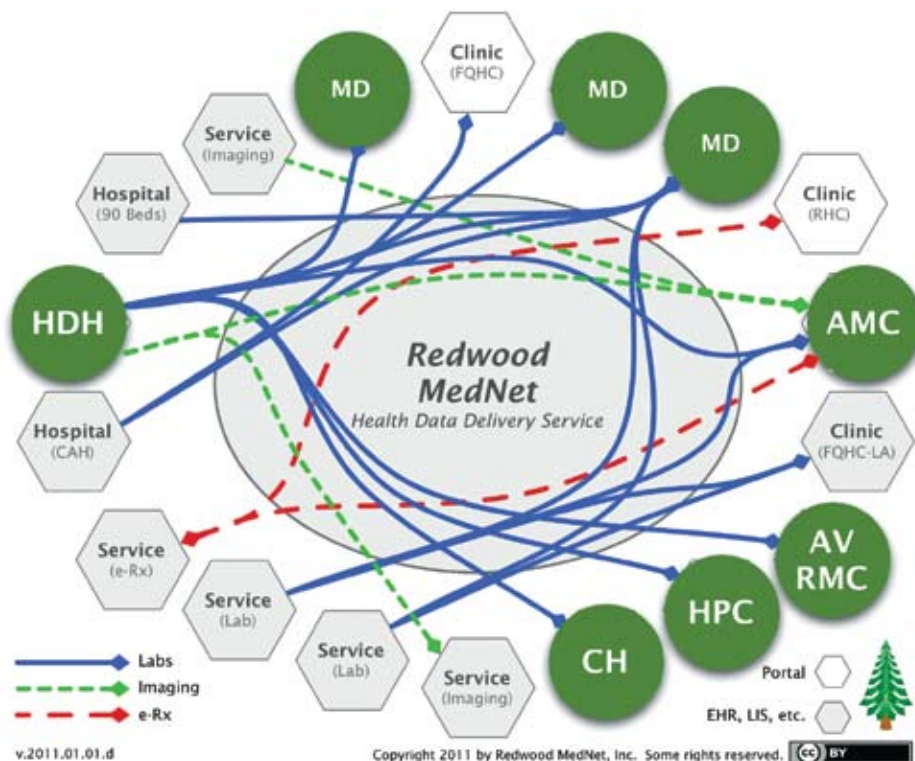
MD

Clinic
(FQHC)

MD

MD

Service
(Imaging)

Hospital
(90 Beds)

Clinic
(RHC)

HDH

AMC

Redwood
MedNet
Health Data Delivery Service

Hospital
(CAH)

Clinic
(FQHC-LA)

Service
(e-Rx)

AV
RMC

Service
(Lab)

HPC

Service
(Lab)

CH

Service
(Imaging)

Labs
Imaging
e-Rx

Portal

EHR, LIS, etc.

v.2011.01.01.d

Copyright 2011 by Redwood MedNet, Inc. Some rights reserved. (cc) BY